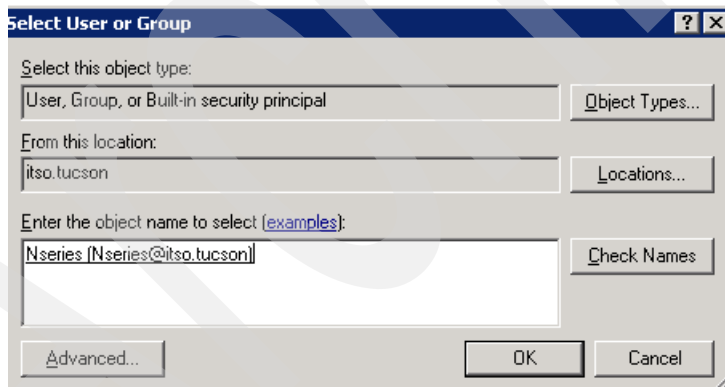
Select User or Group

? X

Select this object type:

User, Group, or Built-in security principal

Object Types...

From this location:

itso.tucson

Locations...

Enter the object name to select (examples):

Nseries (Nseries@itso.tucson)

Check Names

Advanced...

OK

Cancel